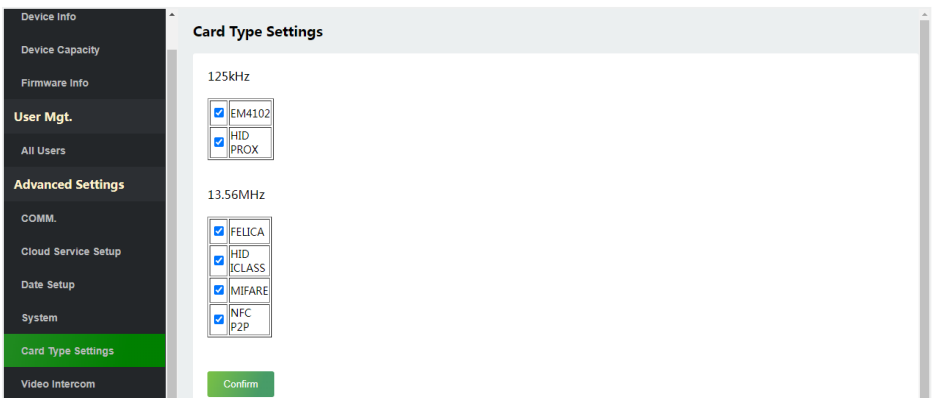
Device Info
Device Capacity
Firmware Info
User Mgt.
All Users
Advanced Settings
COMM.
Cloud Service Setup
Date Setup
System
Card Type Settings
Video Intercom

Card Type Settings

125kHz

| ☑ | EM4102 |
|---|---|
| ☑ | HID PROX |

13.56MHz

| ☑ | FELICA |
|---|---|
| ☑ | HID ICLASS |
| ☑ | MIFARE |
| ☑ | NFC P2P |

Confirm